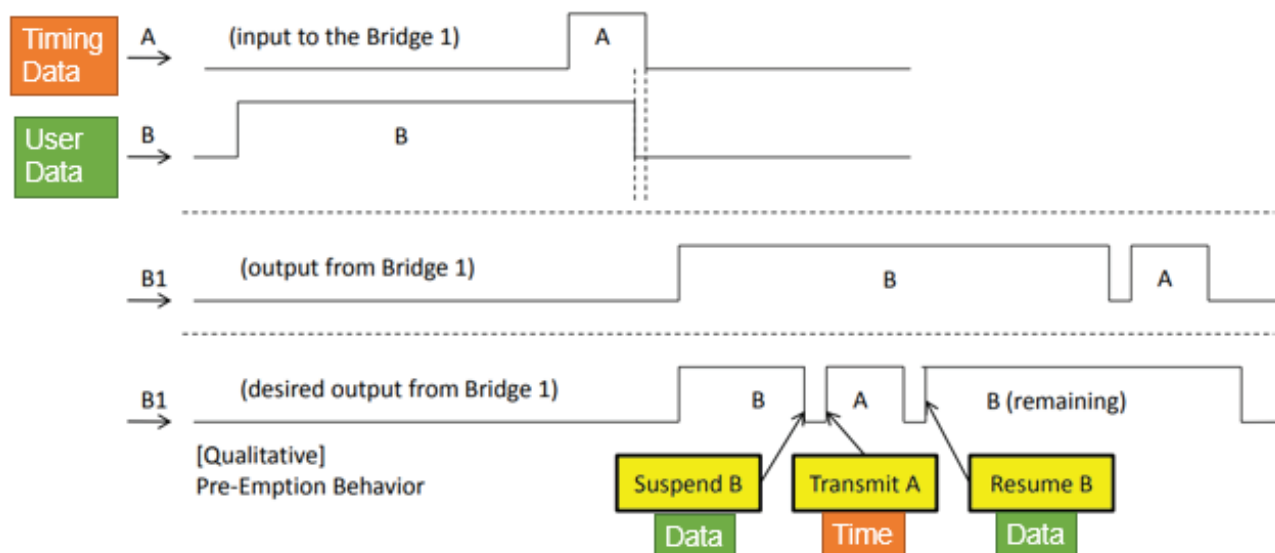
Timing Data

A

(input to the Bridge 1)

A

User Data

B

B

B1

(output from Bridge 1)

B

A

B1

(desired output from Bridge 1)

B

A

B (remaining)

[Qualitative]
Pre-Emption Behavior

Suspend B

Transmit A

Resume B

Data

Time

Data